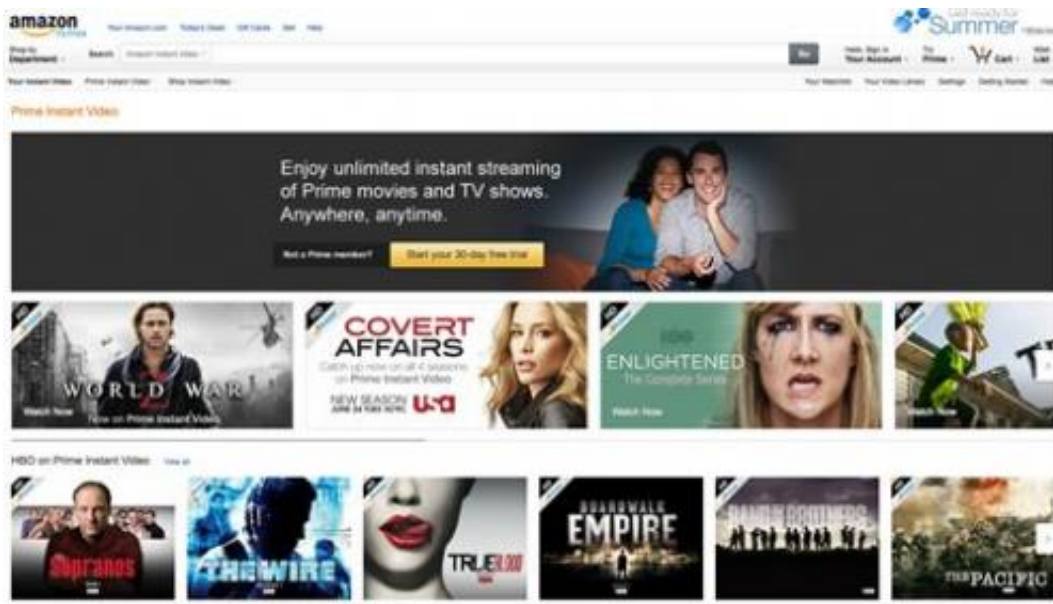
amazon Prime

Your Amazon.com Today's Deals Gift Cards Sell Help

Get ready for Summer

Shop by Department

Search Amazon Instant Video

Go

Hello, Sign in Your Account

Try Prime

Cart

Wish List

Your Instant Video Prime Instant Video Shop Instant Video

Your Watchlist Your Video Library Settings Getting Started

Prime Instant Video

Enjoy unlimited instant streaming of Prime movies and TV shows. Anywhere, anytime.

Not a Prime member?

Start your 30-day free trial

WORLD WAR Z

Watch Now

Now on Prime Instant Video

COVERT AFFAIRS

Catch up now on all 4 seasons on Prime Instant Video

NEW SEASON JUNE 24 TUES 10/9C

usa

HBO

ENLIGHTENED

The Complete Series

Watch Now

Watch Now

HBO on Prime Instant Video View all

Sopranos

THE WIRE

TRUE BLOOD

BOARDWALK EMPIRE

BAND OF BROTHERS

THE PACIFIC